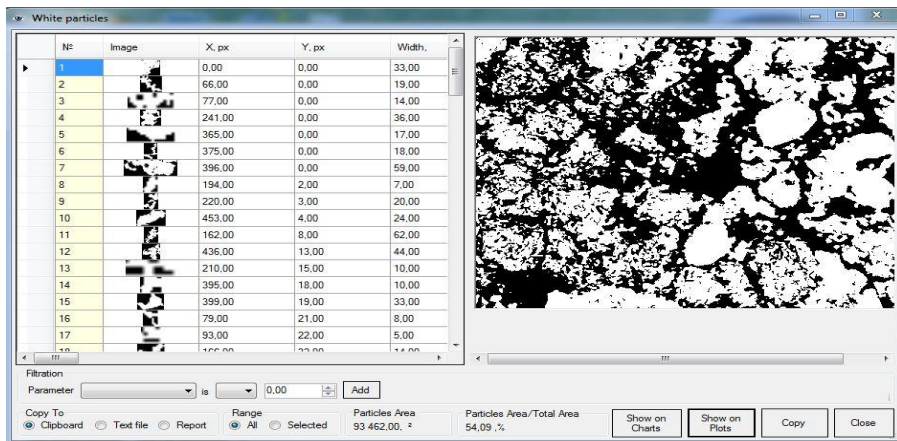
White particles

| № | Image | X, px | Y, px | Width, |
|---|---|---|---|---|
| 1 | | 0,00 | 0,00 | 33,00 |
| 2 | | 66,00 | 0,00 | 19,00 |
| 3 | | 77,00 | 0,00 | 14,00 |
| 4 | | 241,00 | 0,00 | 36,00 |
| 5 | | 365,00 | 0,00 | 17,00 |
| 6 | | 375,00 | 0,00 | 18,00 |
| 7 | | 396,00 | 0,00 | 59,00 |
| 8 | | 194,00 | 2,00 | 7,00 |
| 9 | | 220,00 | 3,00 | 20,00 |
| 10 | | 453,00 | 4,00 | 24,00 |
| 11 | | 162,00 | 8,00 | 62,00 |
| 12 | | 436,00 | 13,00 | 44,00 |
| 13 | | 210,00 | 15,00 | 10,00 |
| 14 | | 395,00 | 18,00 | 10,00 |
| 15 | | 399,00 | 19,00 | 33,00 |
| 16 | | 79,00 | 21,00 | 8,00 |
| 17 | | 93,00 | 22,00 | 5,00 |
| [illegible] | | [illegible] | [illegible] | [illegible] |

Filtration
Parameter is 0,00 Add

Copy To
Clipboard Text file Report

Range
All Selected

Particles Area
93 462,00, ²

Particles Area/Total Area
54,09 ,%

Show on Charts
Show on Plots
Copy
Close